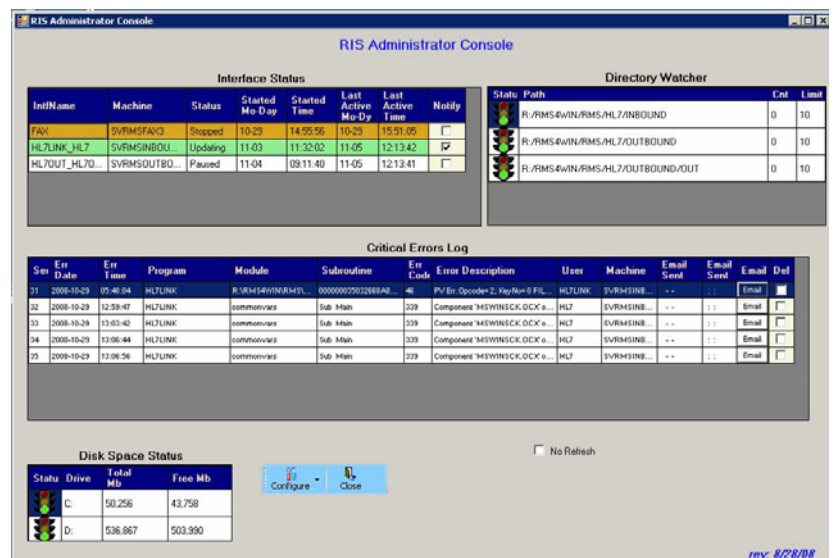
RIS Administrator Console

RIS Administrator Console

Interface Status

| IntfName | Machine | Status | Started Mo-Day | Started Time | Last Active Mo-Dy | Last Active Time | Notify |
|---|---|---|---|---|---|---|---|
| FAX | SVRMSFAX3 | Stopped | 10-29 | 14:55:56 | 10-29 | 15:51:05 | ☐ |
| HL7LINK_HL7 | SVRMSINBOU... | Updating | 11-03 | 11:32:02 | 11-05 | 12:13:42 | ☑ |
| HL7OUT_HL70... | SVRMSOUTBO... | Paused | 11-04 | 09:11:40 | 11-05 | 12:13:41 | ☐ |

Directory Watcher

| Statu | Path | Cnt | Limit |
|---|---|---|---|
| | R:/RMS4WIN/RMS/HL7/INBOUND | 0 | 10 |
| | R:/RMS4WIN/RMS/HL7/OUTBOUND | 0 | 10 |
| | R:/RMS4WIN/RMS/HL7/OUTBOUND/OUT | 0 | 10 |

Critical Errors Log

| Seq | Err Date | Err Time | Program | Module | Subroutine | Err Code | Error Description | User | Machine | Email Sent | Email Sent | Email | Del |
|---|---|---|---|---|---|---|---|---|---|---|---|---|---|
| 31 | 2008-10-29 | 05:48:04 | HL7LINK | R:\RMS4WIN\RMS\... | 000000035032668A0... | 46 | PV Err: Opcode= 2; KeyNo= 0 FIL... | HL7LINK | SVRMSINB... | - - | : : | Email | ☐ |
| 32 | 2008-10-29 | 12:59:47 | HL7LINK | commonvars | Sub Main | 339 | Component 'MSWINSCK.OCX' o... | HL7 | SVRMSINB... | - - | : : | Email | ☐ |
| 33 | 2008-10-29 | 13:03:42 | HL7LINK | commonvars | Sub Main | 339 | Component 'MSWINSCK.OCX' o... | HL7 | SVRMSINB... | - - | : : | Email | ☐ |
| 34 | 2008-10-29 | 13:06:44 | HL7LINK | commonvars | Sub Main | 339 | Component 'MSWINSCK.OCX' o... | HL7 | SVRMSINB... | - - | : : | Email | ☐ |
| 35 | 2008-10-29 | 13:06:56 | HL7LINK | commonvars | Sub Main | 339 | Component 'MSWINSCK.OCX' o... | HL7 | SVRMSINB... | - - | : : | Email | ☐ |

Disk Space Status

| Statu | Drive | Total Mb | Free Mb |
|---|---|---|---|
| | C: | 50,256 | 43,758 |
| | D: | 536,867 | 503,990 |

Configure Close

☐ No Refresh

rev: 8/28/08